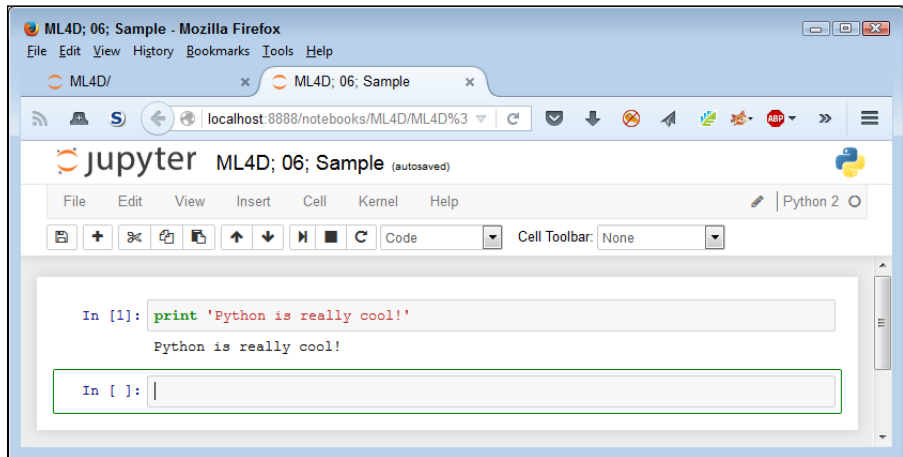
ML4D; 06; Sample - Mozilla Firefox

File Edit View History Bookmarks Tools Help

ML4D/ ×

ML4D; 06; Sample ×

localhost:8888/notebooks/ML4D/ML4D%3

jupyter ML4D; 06; Sample (autosaved)

File Edit View Insert Cell Kernel Help

Python 2

Code

Cell Toolbar: None

In [1]: print 'Python is really cool!'

Python is really cool!

In [ ]: